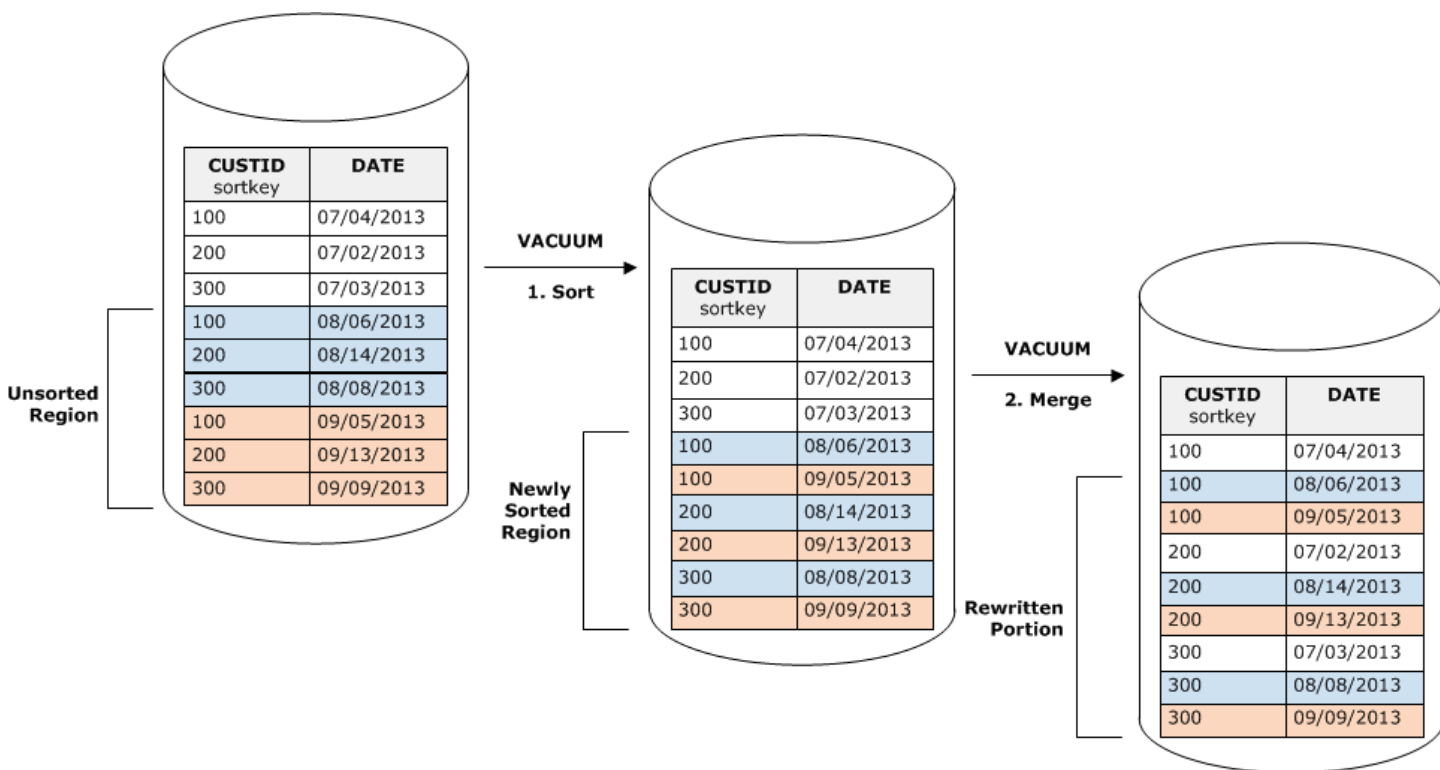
| CUSTID sortkey | DATE |
|---|---|
| 100 | 07/04/2013 |
| 200 | 07/02/2013 |
| 300 | 07/03/2013 |
| 100 | 08/06/2013 |
| 200 | 08/14/2013 |
| 300 | 08/08/2013 |
| 100 | 09/05/2013 |
| 200 | 09/13/2013 |
| 300 | 09/09/2013 |

Unsorted Region

VACUUM

1. Sort

| CUSTID sortkey | DATE |
|---|---|
| 100 | 07/04/2013 |
| 200 | 07/02/2013 |
| 300 | 07/03/2013 |
| 100 | 08/06/2013 |
| 100 | 09/05/2013 |
| 200 | 08/14/2013 |
| 200 | 09/13/2013 |
| 300 | 08/08/2013 |
| 300 | 09/09/2013 |

Newly Sorted Region

VACUUM

2. Merge

| CUSTID sortkey | DATE |
|---|---|
| 100 | 07/04/2013 |
| 100 | 08/06/2013 |
| 100 | 09/05/2013 |
| 200 | 07/02/2013 |
| 200 | 08/14/2013 |
| 200 | 09/13/2013 |
| 300 | 07/03/2013 |
| 300 | 08/08/2013 |
| 300 | 09/09/2013 |

Rewritten Portion